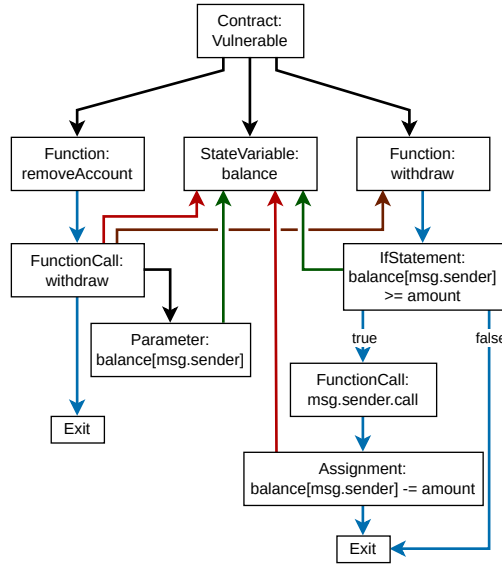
Contract: Vulnerable

Function: removeAccount

StateVariable: balance

Function: withdraw

FunctionCall: withdraw

IfStatement: balance[msg.sender] >= amount

Parameter: balance[msg.sender]

true

false

FunctionCall: msg.sender.call

Exit

Assignment: balance[msg.sender] -= amount

Exit